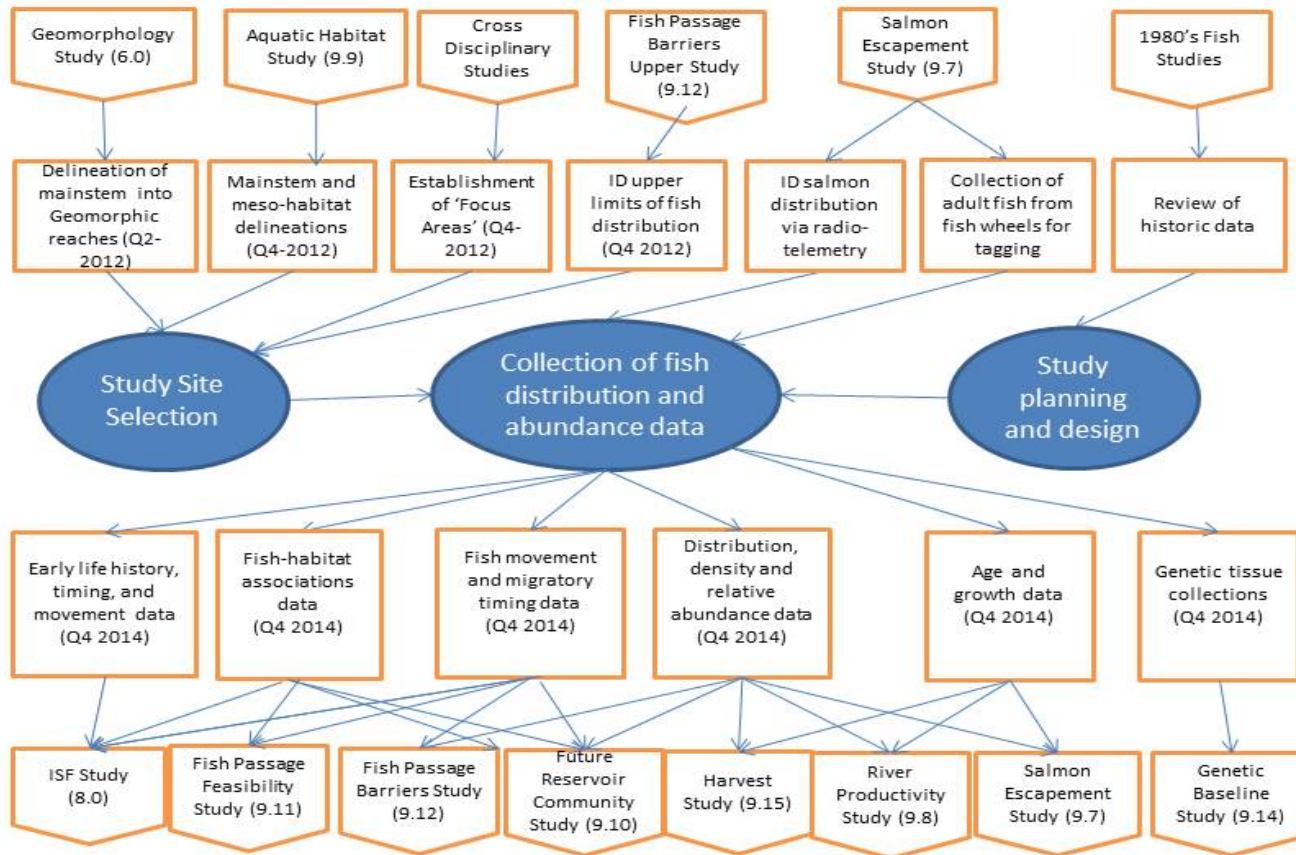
Geomorphology Study (6.0)

Aquatic Habitat Study (9.9)

Cross Disciplinary Studies

Fish Passage Barriers Upper Study (9.12)

Salmon Escapement Study (9.7)

1980's Fish Studies

Delineation of mainstem into Geomorphic reaches (Q2-2012)

Mainstem and meso-habitat delineations (Q4-2012)

Establishment of 'Focus Areas' (Q4-2012)

ID upper limits of fish distribution (Q4 2012)

ID salmon distribution via radio-telemetry

Collection of adult fish from fish wheels for tagging

Review of historic data

Study Site Selection

Collection of fish distribution and abundance data

Study planning and design

Early life history, timing, and movement data (Q4 2014)

Fish-habitat associations data (Q4 2014)

Fish movement and migratory timing data (Q4 2014)

Distribution, density and relative abundance data (Q4 2014)

Age and growth data (Q4 2014)

Genetic tissue collections (Q4 2014)

ISF Study (8.0)

Fish Passage Feasibility Study (9.11)

Fish Passage Barriers Study (9.12)

Future Reservoir Community Study (9.10)

Harvest Study (9.15)

River Productivity Study (9.8)

Salmon Escapement Study (9.7)

Genetic Baseline Study (9.14)